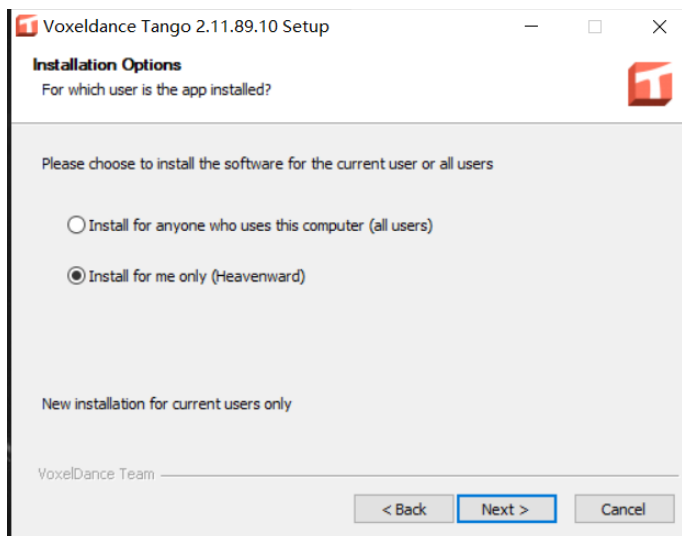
Voxeldance Tango 2.11.89.10 Setup

Installation Options
For which user is the app installed?

Please choose to install the software for the current user or all users

Install for anyone who uses this computer (all users)

Install for me only (Heavenward)

New installation for current users only

VoxelDance Team

< Back
Next >
Cancel